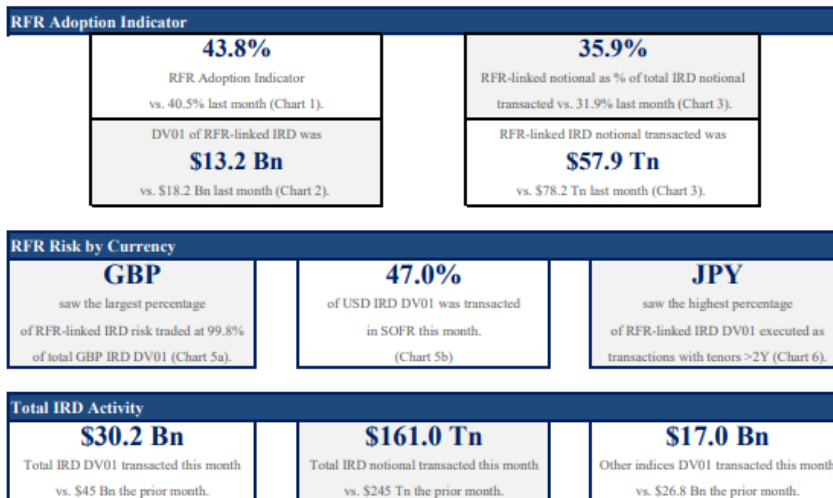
RFR Adoption Indicator

43.8%
RFR Adoption Indicator
vs. 40.5% last month (Chart 1).

35.9%
RFR-linked notional as % of total IRD notional transacted vs. 31.9% last month (Chart 3).

DV01 of RFR-linked IRD was
$13.2 Bn
vs. $18.2 Bn last month (Chart 2).

RFR-linked IRD notional transacted was
$57.9 Tn
vs. $78.2 Tn last month (Chart 3).

RFR Risk by Currency

GBP
saw the largest percentage of RFR-linked IRD risk traded at 99.8% of total GBP IRD DV01 (Chart 5a).

47.0%
of USD IRD DV01 was transacted in SOFR this month. (Chart 5b)

JPY
saw the highest percentage of RFR-linked IRD DV01 executed as transactions with tenors >2Y (Chart 6).

Total IRD Activity

$30.2 Bn
Total IRD DV01 transacted this month vs. $45 Bn the prior month.

$161.0 Tn
Total IRD notional transacted this month vs. $245 Tn the prior month.

$17.0 Bn
Other indices DV01 transacted this month vs. $26.8 Bn the prior month.